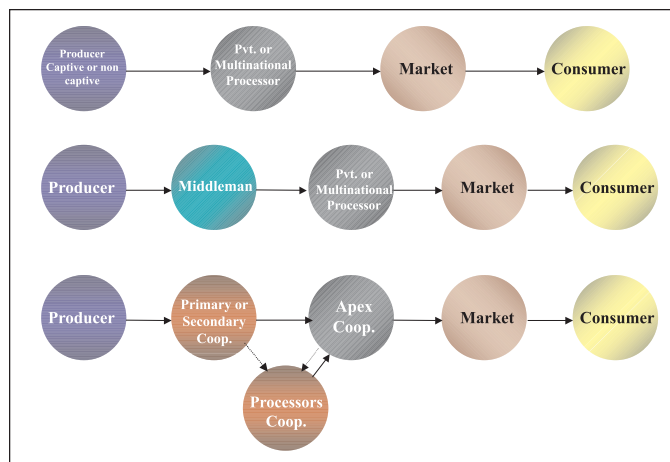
Producer Captive or non captive

Pvt. or Multinational Processor

Market

Consumer

Producer

Middleman

Pvt. or Multinational Processor

Market

Consumer

Producer

Primary or Secondary Coop.

Apex Coop.

Market

Consumer

Processors Coop.